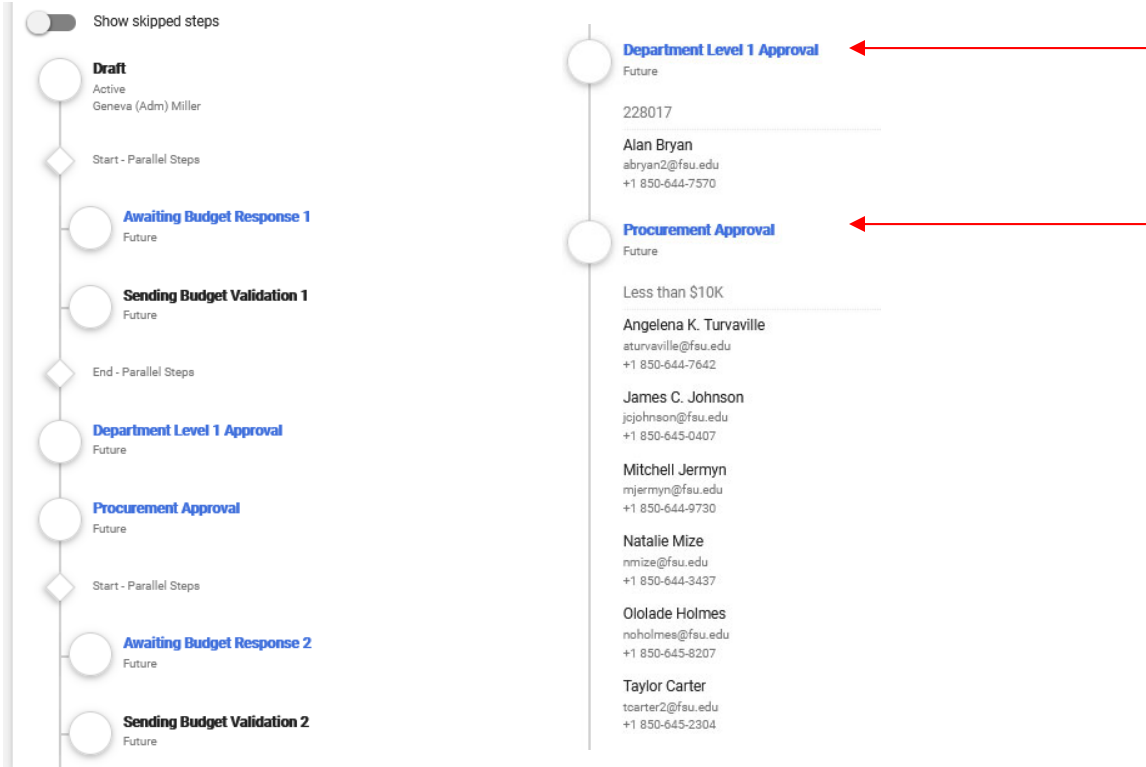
Show skipped steps

Draft
Active
Geneva (Adm) Miller

Start - Parallel Steps

Awaiting Budget Response 1
Future

Sending Budget Validation 1
Future

End - Parallel Steps

Department Level 1 Approval
Future

Procurement Approval
Future

Start - Parallel Steps

Awaiting Budget Response 2
Future

Sending Budget Validation 2
Future

Department Level 1 Approval
Future

228017

Alan Bryan
abryan2@fsu.edu
+1 850-644-7570

Procurement Approval
Future

Less than $10K

Angelena K. Turvaville
aturvaville@fsu.edu
+1 850-644-7642

James C. Johnson
jcjohnson@fsu.edu
+1 850-645-0407

Mitchell Jermyn
mjermyn@fsu.edu
+1 850-644-9730

Natalie Mize
nmize@fsu.edu
+1 850-644-3437

Ololade Holmes
noholmes@fsu.edu
+1 850-645-8207

Taylor Carter
tcarter2@fsu.edu
+1 850-645-2304